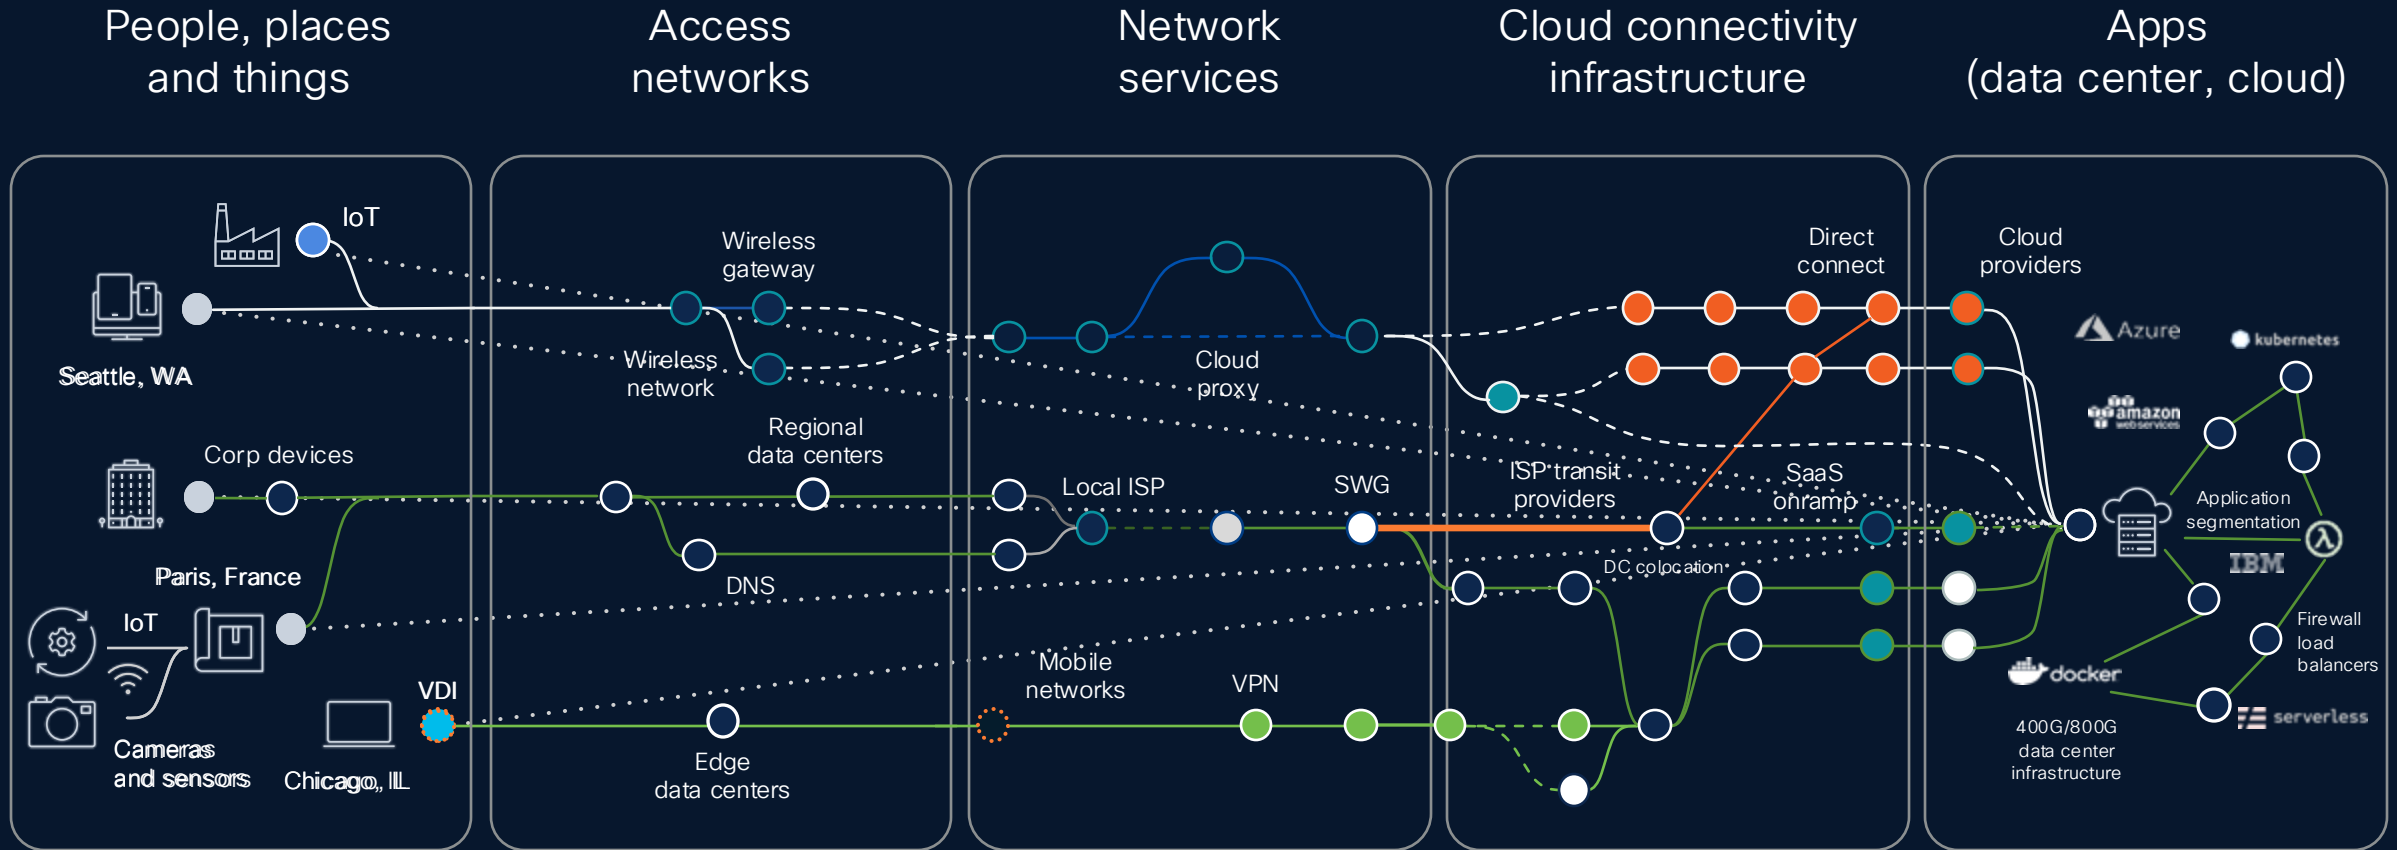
People, places and things

Access networks

Network services

Cloud connectivity infrastructure

Apps (data center, cloud)

IoT

Seattle, WA

Wireless gateway

Wireless network

Cloud proxy

Direct connect

Cloud providers

Azure

kubernetes

amazon web services

Corp devices

Regional data centers

Local ISP

SWG

ISP transit providers

SaaS onramp

Application segmentation

IBM

Paris, France

DNS

DC colocation

IoT

Firewall load balancers

Mobile networks

VDI

VPN

docker

Cameras and sensors

Chicago, IL

Edge data centers

400G/800G data center infrastructure

serverless